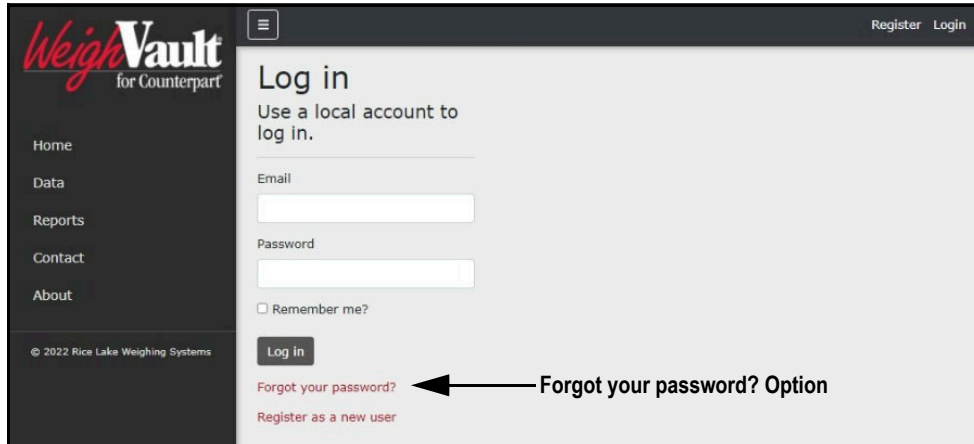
WeighVault for Counterpart

Home

Data

Reports

Contact

About

© 2022 Rice Lake Weighing Systems

Register Login

Log in

Use a local account to log in.

Email

Password

☐ Remember me?

Log in

Forgot your password?

Register as a new user

Forgot your password? Option